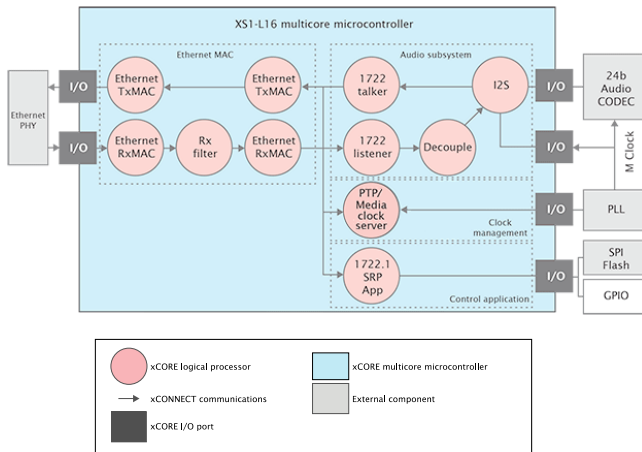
XS1-L16 multicore microcontroller

Ethernet MAC

Audio subsystem

Ethernet PHY

I/O

I/O

Ethernet TxMAC

Ethernet TxMAC

1722 talker

I2S

I/O

24b Audio CODEC

Ethernet RxMAC

Rx filter

Ethernet RxMAC

1722 listener

Decouple

I/O

M Clock

PTP/ Media clock server

Clock management

I/O

PLL

1722.1 SRP App

Control application

I/O

SPI Flash

GPIO

xCORE logical processor

xCORE multicore microcontroller

xCONNECT communications

External component

xCORE I/O port